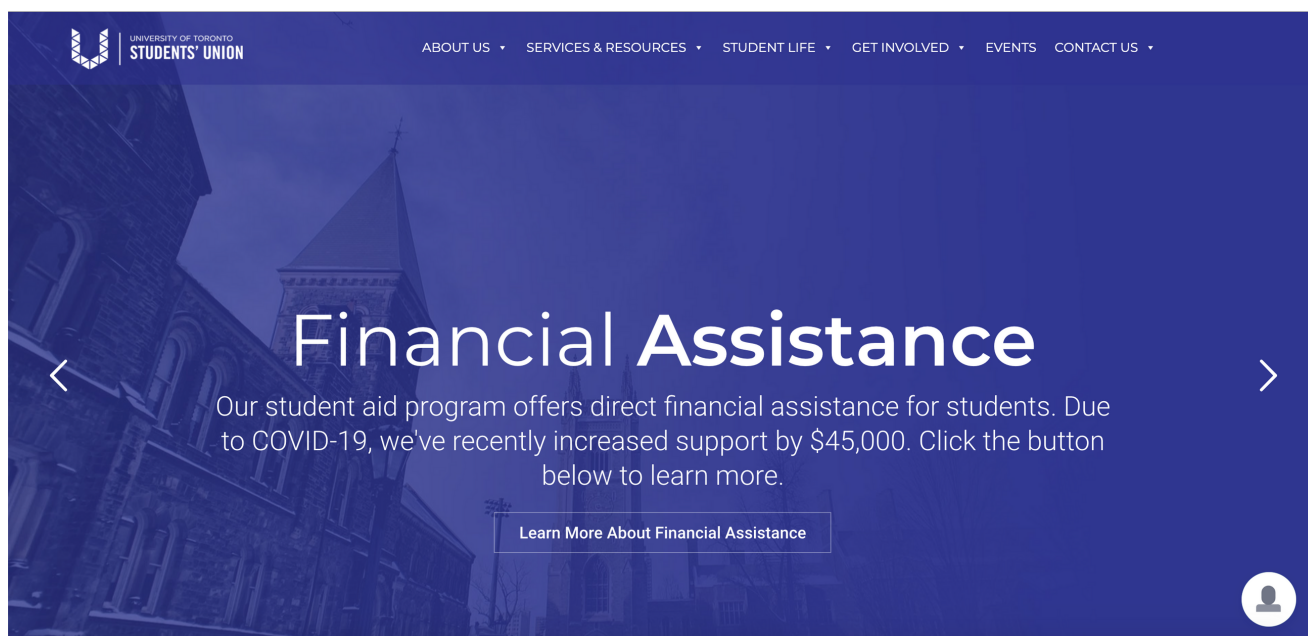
UNIVERSITY OF TORONTO
STUDENTS' UNION

ABOUT US
SERVICES & RESOURCES
STUDENT LIFE
GET INVOLVED
EVENTS
CONTACT US

Financial Assistance

Our student aid program offers direct financial assistance for students. Due to COVID-19, we've recently increased support by $45,000. Click the button below to learn more.

Learn More About Financial Assistance